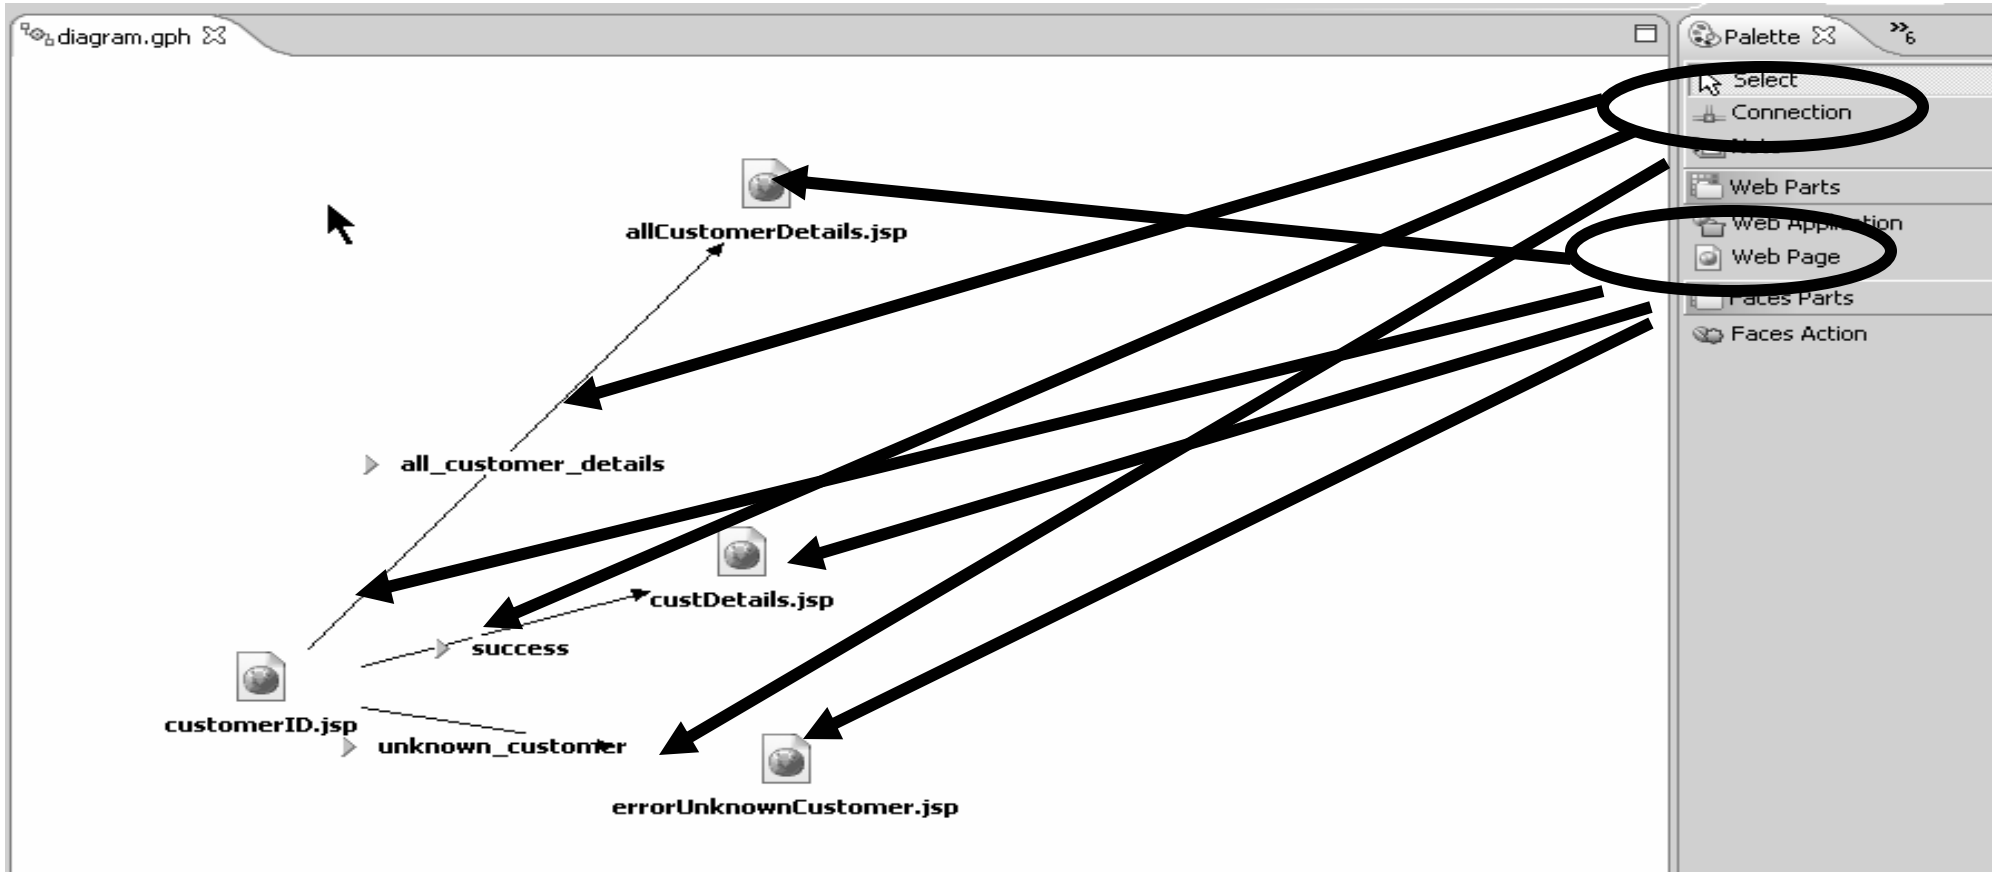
diagram.gph

Palette
Select
Connection
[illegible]
Web Parts
Web App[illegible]tion
Web Page
Faces Parts
Faces Action

allCustomerDetails.jsp

all_customer_details

custDetails.jsp

success

customerID.jsp

unknown_customer

errorUnknownCustomer.jsp